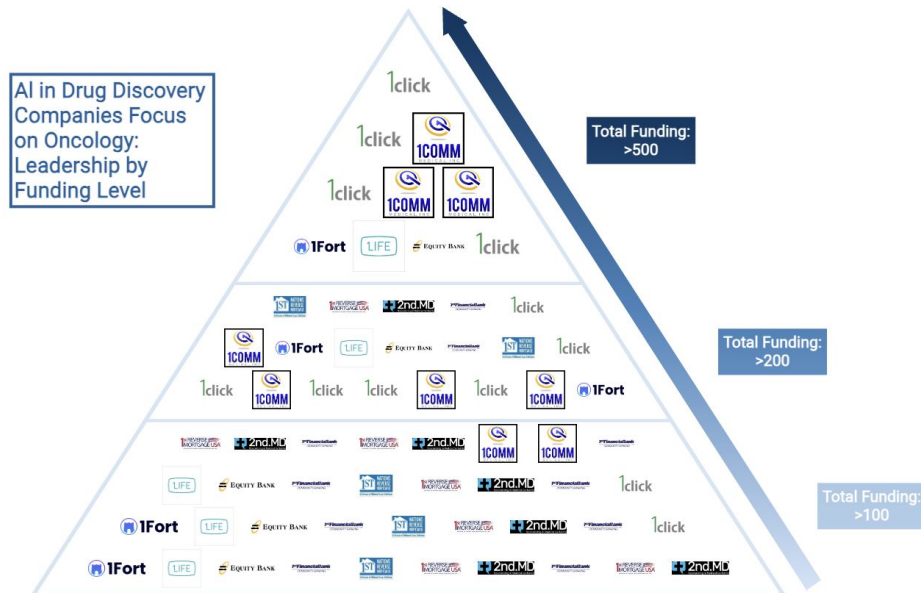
AI in Drug Discovery Companies Focus on Oncology: Leadership by Funding Level

Total Funding: >500

Total Funding: >200

Total Funding: >100

1click

1click 1COMM

1click 1COMM 1COMM

1Fort 1LIFE Equity Bank 1click

1ST REVERSE MORTGAGE USA 2nd.MD 1st Financial Bank 1click

1COMM 1Fort 1LIFE Equity Bank 1st Financial Bank 1ST 1click

1click 1COMM 1click 1click 1COMM 1click 1COMM 1Fort

REVERSE MORTGAGE USA 2nd.MD 1st Financial Bank REVERSE MORTGAGE USA 2nd.MD 1COMM 1COMM 1st Financial Bank

1LIFE Equity Bank 1st Financial Bank 1ST REVERSE MORTGAGE USA 2nd.MD 1st Financial Bank 1click

1Fort 1LIFE Equity Bank 1st Financial Bank 1ST REVERSE MORTGAGE USA 2nd.MD 1st Financial Bank 1click

1Fort 1LIFE Equity Bank 1st Financial Bank 1ST REVERSE MORTGAGE USA 2nd.MD 1st Financial Bank REVERSE MORTGAGE USA 2nd.MD